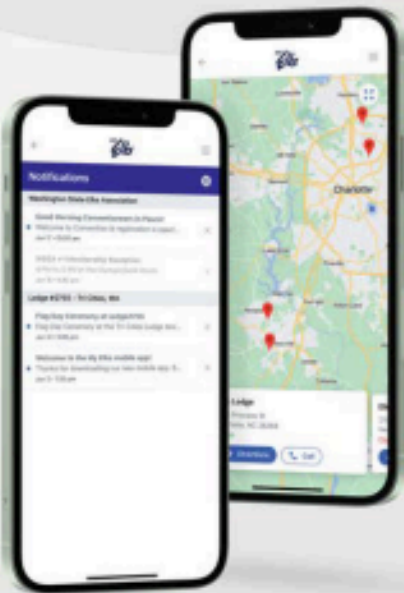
Notifications

Washington State Elks Association

Good Morning Connections in Places!
Welcome to Connection to Application's report...
Jun 5 • 10:00 am

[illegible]

Lodge #2755 – Tri Cities, WA

Flag Day Ceremony at Lodge2755
Flag Day Ceremony at the Tri Cities Lodge too...
Jun 12 • 9:00 am

Welcome to the My Elks mobile app!
Thanks for Downloading our new mobile app. S...
Jun 5 • 7:00 am

Charlotte

Lodge

Directions

Call